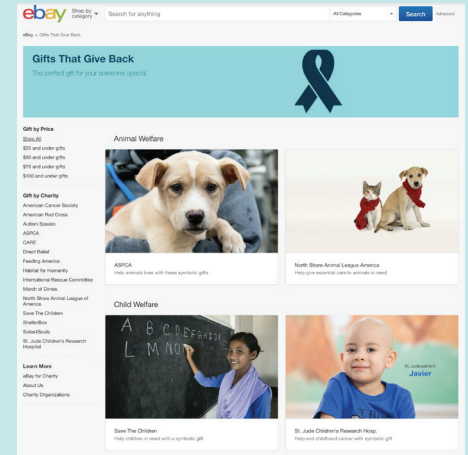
ebay Shop by category Search for anything All Categories Search Advanced

eBay > Gifts That Give Back

Gifts That Give Back
The perfect gift for your someone special.

Gift by Price
Shop All
$25 and under gifts
$50 and under gifts
$75 and under gifts
$100 and under gifts

Gift by Charity
American Cancer Society
American Red Cross
Autism Speaks
ASPCA
CARE
Direct Relief
Feeding America
Habitat for Humanity
International Rescue Committee
March of Dimes
North Shore Animal League of America
Save The Children
ShelterBox
Soles4Souls
St. Jude Children's Research Hospital

Learn More
eBay for Charity
About Us
Charity Organizations

Animal Welfare

ASPCA
Help animals lives with these symbolic gifts

North Shore Animal League America
Help give essential care to animals in need

Child Welfare

A B C D E F G H I J
L M N O

Save The Children
Help children in need with a symbolic gift

St. Jude patient
Javier

St. Jude Children's Research Hosp.
Help end childhood cancer with symbolic gift